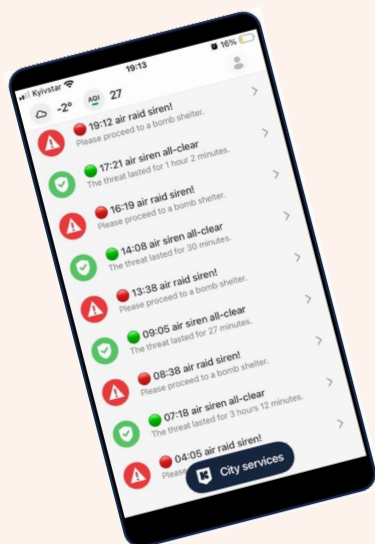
Kyivstar 19:13 16%

-2° AQI 27

19:12 air raid siren!
Please proceed to a bomb shelter.

17:21 air siren all-clear
The threat lasted for 1 hour 2 minutes.

16:19 air raid siren!
Please proceed to a bomb shelter.

14:08 air siren all-clear
The threat lasted for 30 minutes.

13:38 air raid siren!
Please proceed to a bomb shelter.

09:05 air siren all-clear
The threat lasted for 27 minutes.

08:38 air raid siren!
Please proceed to a bomb shelter.

07:18 air siren all-clear
The threat lasted for 3 hours 12 minutes.

04:05 air raid siren!

City services